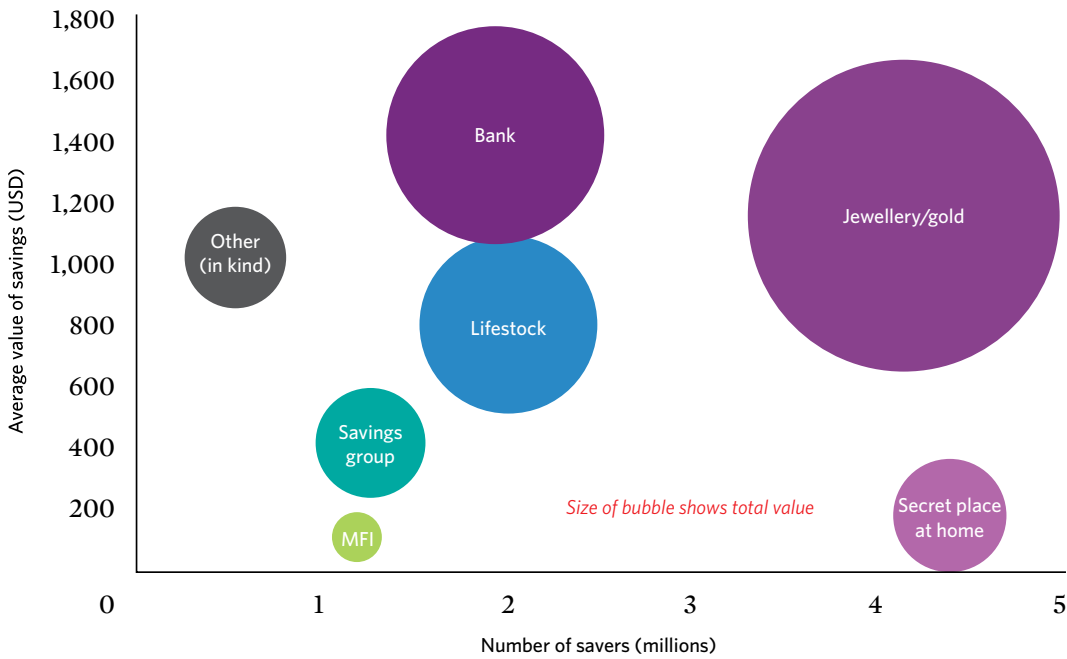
1,800
1,600
1,400
1,200
1,000
800
600
400
200
Average value of savings (USD)

Bank
Jewellery/gold
Other (in kind)
Lifestock
Savings group
MFI
Size of bubble shows total value
Secret place at home

0
1
2
3
4
5
Number of savers (millions)